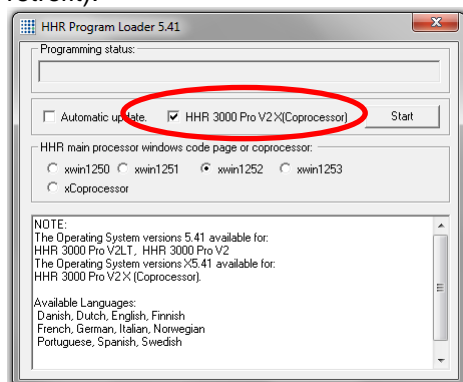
HHR Program Loader 5.41

Programming status:

Automatic update.

HHR 3000 Pro V2 X(Coprocessor)

Start

HHR main processor windows code page or coprocessor:

xwin1250 xwin1251 xwin1252 xwin1253

xCoprocessor

NOTE:
The Operating System versions 5.41 available for:
HHR 3000 Pro V2LT, HHR 3000 Pro V2
The Operating System versions X5.41 available for:
HHR 3000 Pro V2 X (Coprocessor).

Available Languages:
Danish, Dutch, English, Finnish
French, German, Italian, Norwegian
Portuguese, Spanish, Swedish